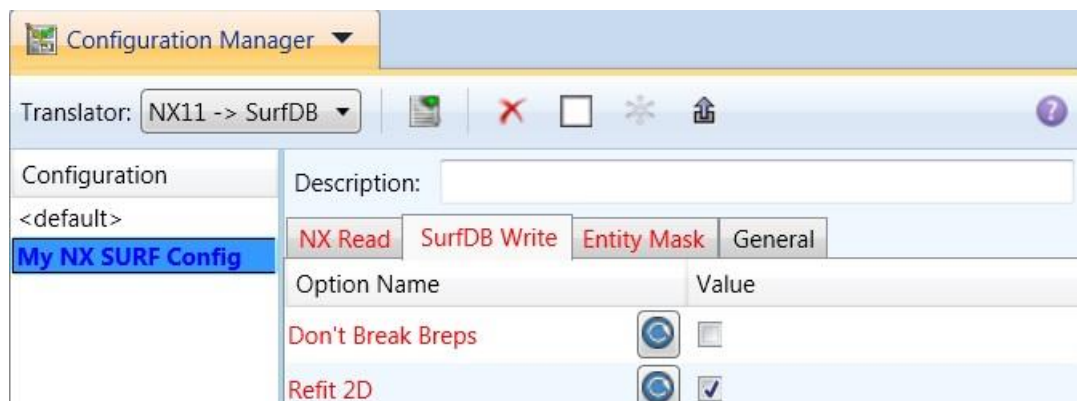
Configuration Manager

Translator: NX11 -> SurfDB

Configuration
<default>
My NX SURF Config

Description:

NX Read | SurfDB Write | Entity Mask | General

| Option Name | Value |
|---|---|
| Don't Break Breps | ☐ |
| Refit 2D | ☑ |